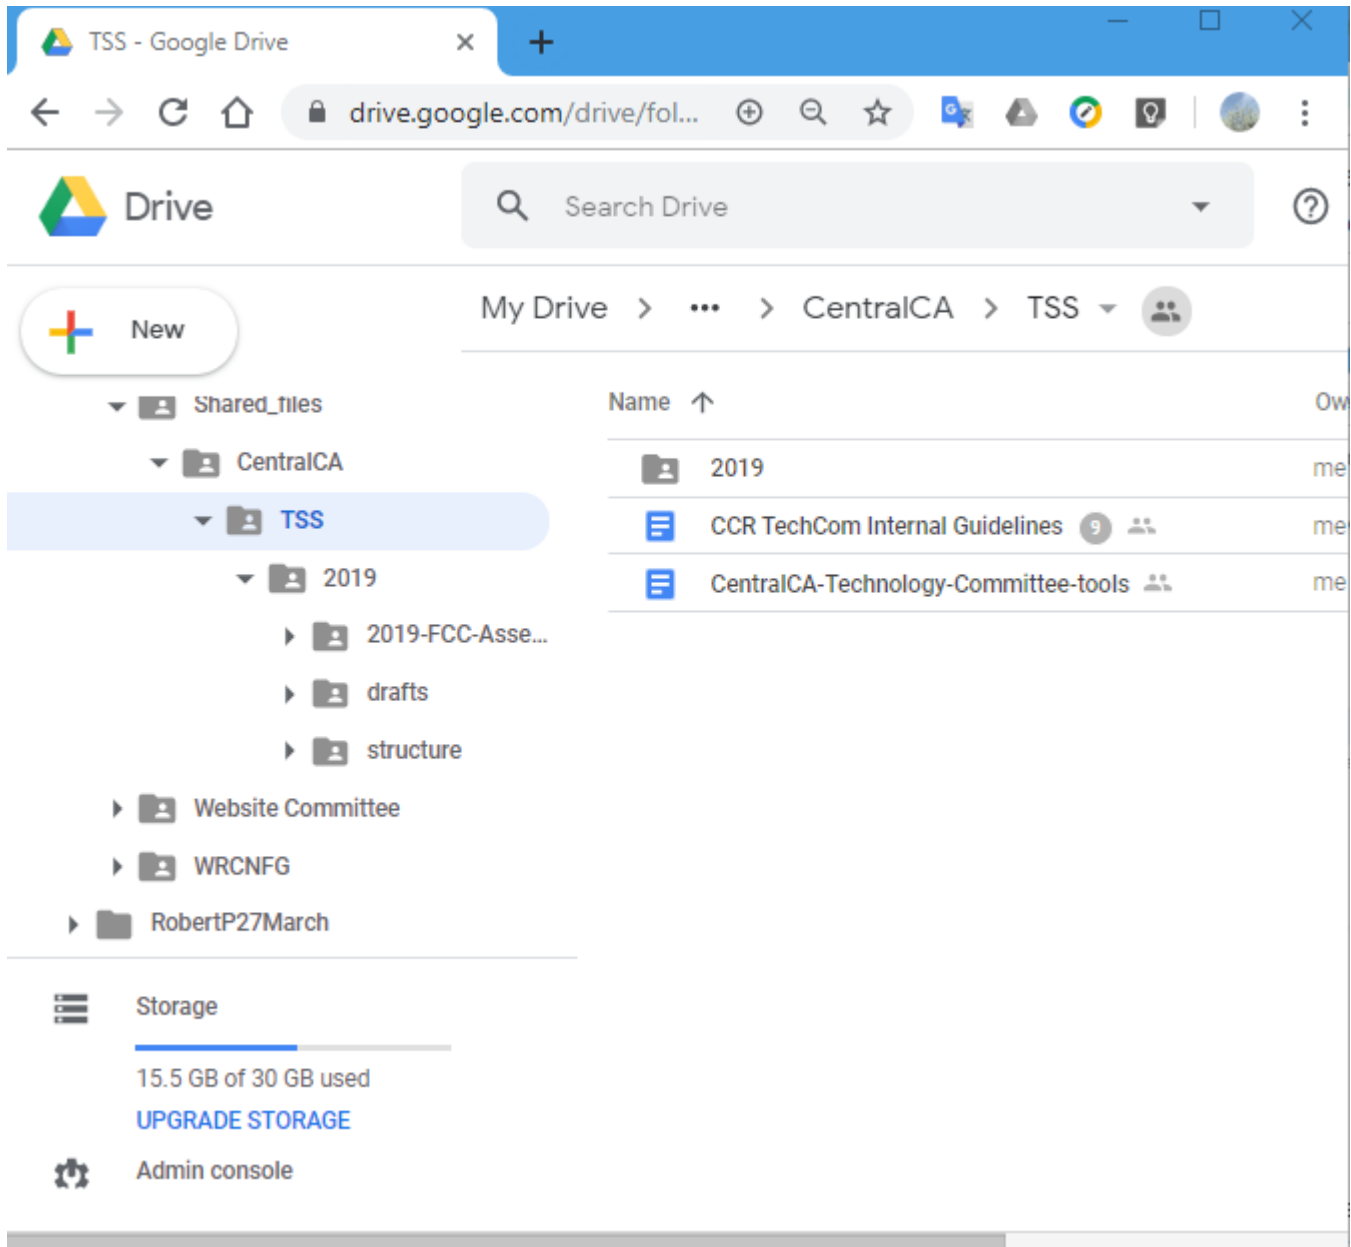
TSS - Google Drive

drive.google.com/drive/fol...

Drive

Search Drive

New

My Drive > ••• > CentralCA > TSS

Shared_files

CentralCA

TSS

2019

2019-FCC-Asse...

drafts

structure

Website Committee

WRCNFG

RobertP27March

Name

Ow

2019

me

CCR TechCom Internal Guidelines 9

me

CentralCA-Technology-Committee-tools

me

Storage

15.5 GB of 30 GB used

UPGRADE STORAGE

Admin console